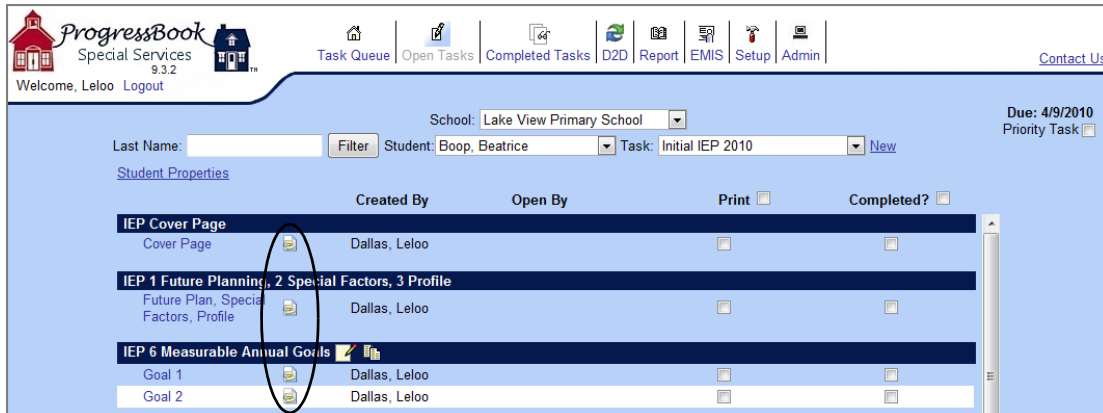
ProgressBook Special Services 9.3.2 TM

Welcome, Leloo Logout

Task Queue | Open Tasks | Completed Tasks | D2D | Report | EMIS | Setup | Admin

Contact Us

Due: 4/9/2010
Priority Task

School: Lake View Primary School

Last Name: Filter Student: Boop, Beatrice Task: Initial IEP 2010 New

Student Properties

| | | Created By | Open By | Print | Completed? |
|---|---|---|---|---|---|
| IEP Cover Page | | | | | |
| Cover Page | | Dallas, Leloo | | | |
| IEP 1 Future Planning, 2 Special Factors, 3 Profile | | | | | |
| Future Plan, Special Factors, Profile | | Dallas, Leloo | | | |
| IEP 6 Measurable Annual Goals | | | | | |
| Goal 1 | | Dallas, Leloo | | | |
| Goal 2 | | Dallas, Leloo | | | |